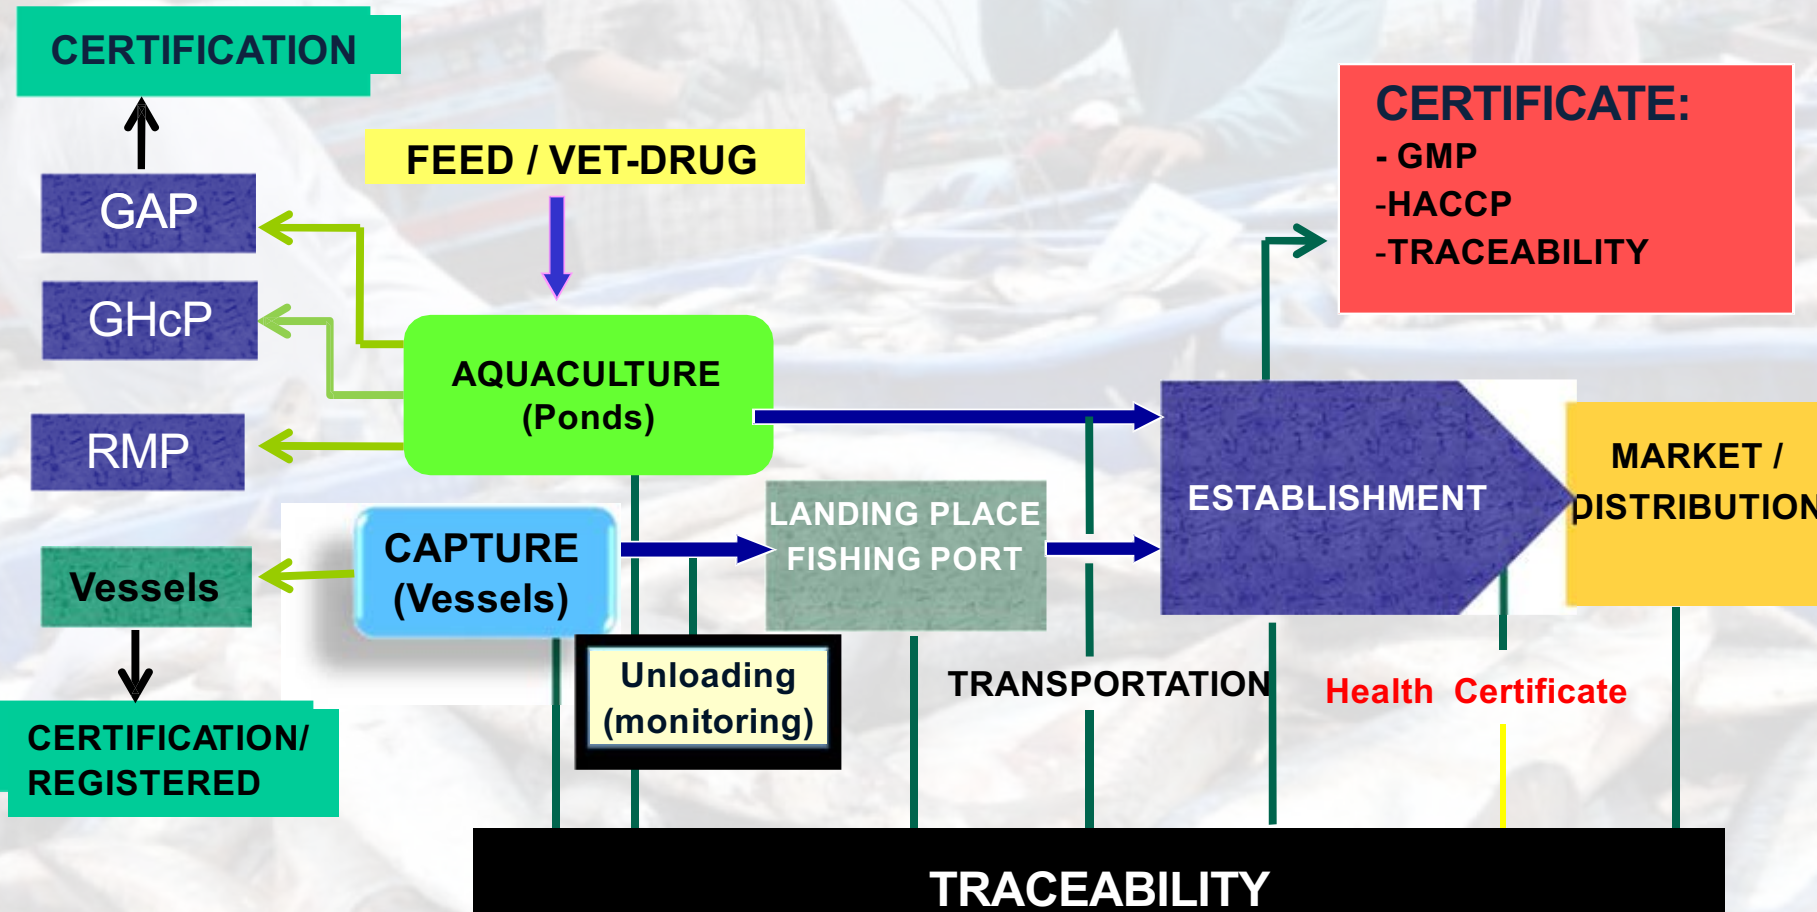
CERTIFICATION

GAP

GHcP

RMP

Vessels

CERTIFICATION/ REGISTERED

FEED / VET-DRUG

AQUACULTURE (Ponds)

CAPTURE (Vessels)

Unloading (monitoring)

LANDING PLACE FISHING PORT

TRANSPORTATION

ESTABLISHMENT

CERTIFICATE:
- GMP
-HACCP
-TRACEABILITY

MARKET / DISTRIBUTION

Health Certificate

TRACEABILITY